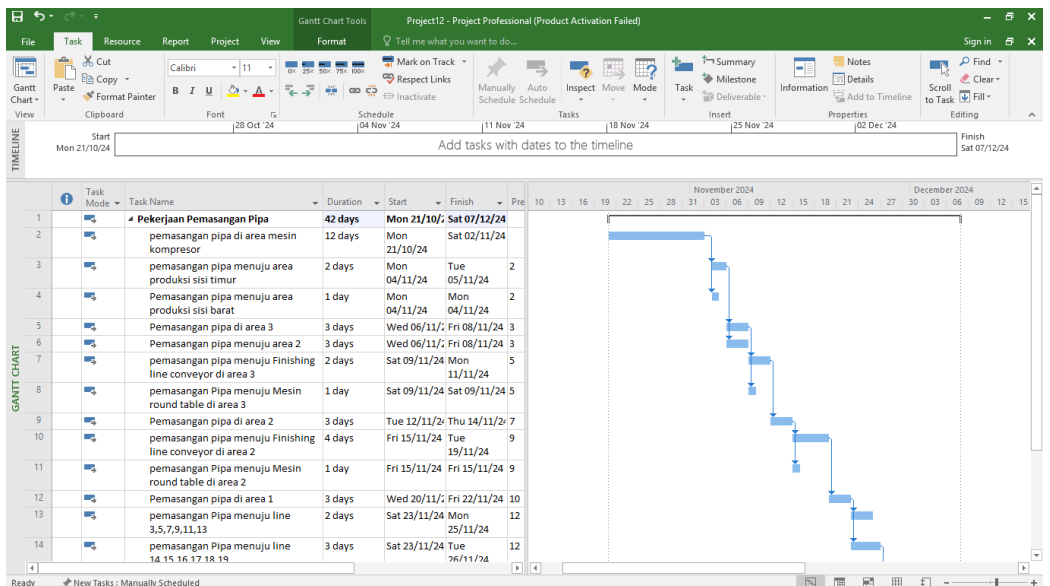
Gantt Chart Tools Project12 - Project Professional (Product Activation Failed)

File Task Resource Report Project View Format Tell me what you want to do... Sign in

Gantt Chart | Paste | Cut | Copy | Format Painter | Calibri | 11 | B I U | Mark on Track | Respect Links | Inactivate | Manually Schedule | Auto Schedule | Inspect | Move | Mode | Task | Summary | Milestone | Deliverable | Information | Notes | Details | Add to Timeline | Scroll to Task | Find | Clear | Fill

View | Clipboard | Font | Schedule | Tasks | Insert | Properties | Editing

TIMELINE

Start Mon 21/10/24 | 28 Oct '24 | 04 Nov '24 | 11 Nov '24 | 18 Nov '24 | 25 Nov '24 | 02 Dec '24 | Finish Sat 07/12/24

Add tasks with dates to the timeline

GANTT CHART

| | Task Mode | Task Name | Duration | Start | Finish | Pre |
|---|---|---|---|---|---|---|
| 1 | | Pekerjaan Pemasangan Pipa | 42 days | Mon 21/10/2 | Sat 07/12/24 | |
| 2 | | pemasangan pipa di area mesin kompresor | 12 days | Mon 21/10/24 | Sat 02/11/24 | |
| 3 | | pemasangan pipa menuju area produksi sisi timur | 2 days | Mon 04/11/24 | Tue 05/11/24 | 2 |
| 4 | | Pemasangan pipa menuju area produksi sisi barat | 1 day | Mon 04/11/24 | Mon 04/11/24 | 2 |
| 5 | | Pemasangan pipa di area 3 | 3 days | Wed 06/11/2 | Fri 08/11/24 | 3 |
| 6 | | pemasangan pipa menuju area 2 | 3 days | Wed 06/11/2 | Fri 08/11/24 | 3 |
| 7 | | pemasangan pipa menuju Finishing line conveyor di area 3 | 2 days | Sat 09/11/24 | Mon 11/11/24 | 5 |
| 8 | | pemasangan Pipa menuju Mesin round table di area 3 | 1 day | Sat 09/11/24 | Sat 09/11/24 | 5 |
| 9 | | Pemasangan pipa di area 2 | 3 days | Tue 12/11/24 | Thu 14/11/24 | 7 |
| 10 | | pemasangan pipa menuju Finishing line conveyor di area 2 | 4 days | Fri 15/11/24 | Tue 19/11/24 | 9 |
| 11 | | pemasangan Pipa menuju Mesin round table di area 2 | 1 day | Fri 15/11/24 | Fri 15/11/24 | 9 |
| 12 | | Pemasangan pipa di area 1 | 3 days | Wed 20/11/2 | Fri 22/11/24 | 10 |
| 13 | | pemasangan Pipa menuju line 3,5,7,9,11,13 | 2 days | Sat 23/11/24 | Mon 25/11/24 | 12 |
| 14 | | pemasangan Pipa menuju line 14,15,16,17,18,19 | 3 days | Sat 23/11/24 | Tue 26/11/24 | 12 |

November 2024 | December 2024
10 13 16 19 22 25 28 31 03 06 09 12 15 18 21 24 27 30 03 06 09 12 15

Ready | New Tasks : Manually Scheduled